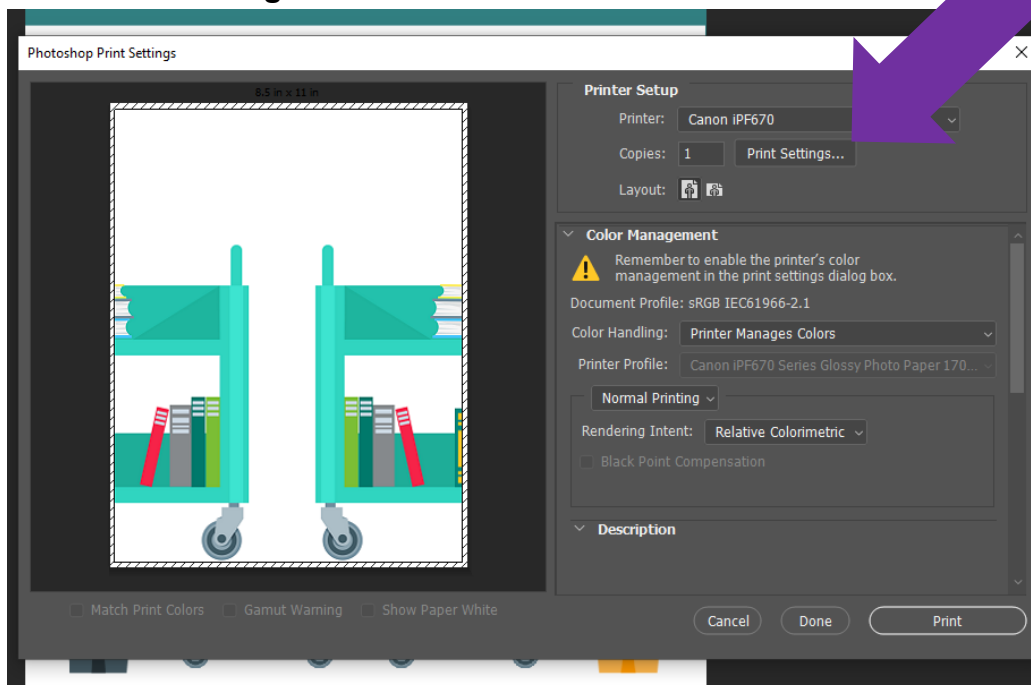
Photoshop Print Settings

8.5 in x 11 in

Printer Setup

Printer: Canon iPF670

Copies: 1 Print Settings...

Layout:

Color Management

Remember to enable the printer's color management in the print settings dialog box.

Document Profile: sRGB IEC61966-2.1

Color Handling: Printer Manages Colors

Printer Profile: Canon iPF670 Series Glossy Photo Paper 170...

Normal Printing

Rendering Intent: Relative Colorimetric

Black Point Compensation

Description

Match Print Colors Gamut Warning Show Paper White

Cancel Done Print